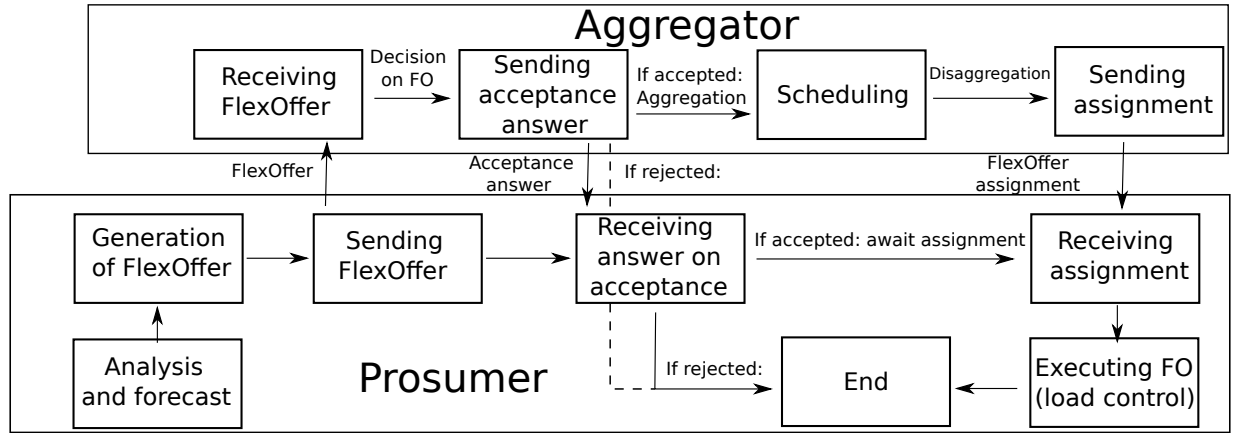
Aggregator

Receiving FlexOffer

Decision on FO

Sending acceptance answer

If accepted: Aggregation

Scheduling

Disaggregation

Sending assignment

FlexOffer

Acceptance answer

If rejected:

FlexOffer assignment

Generation of FlexOffer

Sending FlexOffer

Receiving answer on acceptance

If accepted: await assignment

Receiving assignment

Analysis and forecast

Prosumer

If rejected:

End

Executing FO (load control)